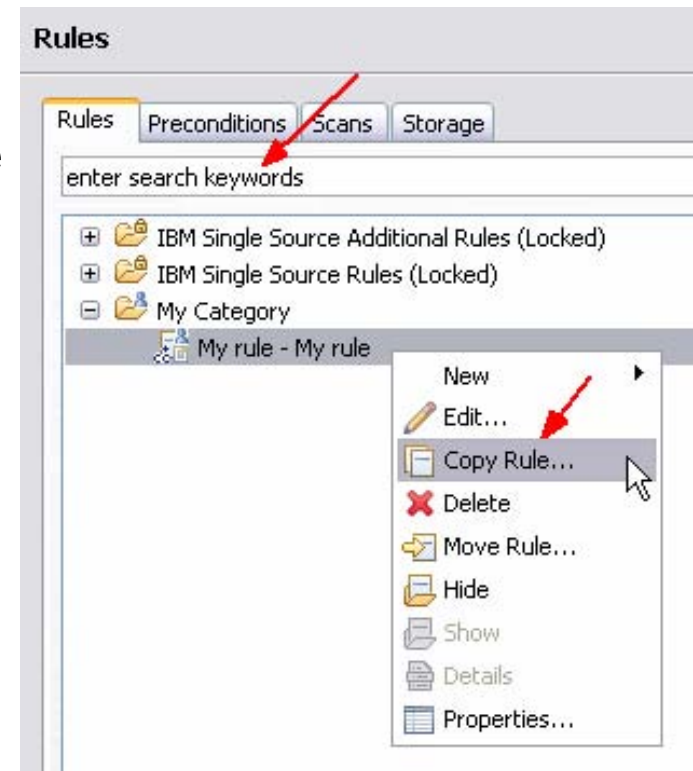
Rules

Rules | Preconditions | Scans | Storage

enter search keywords

IBM Single Source Additional Rules (Locked)
IBM Single Source Rules (Locked)
My Category
My rule - My rule

New
Edit...
Copy Rule...
Delete
Move Rule...
Hide
Show
Details
Properties...